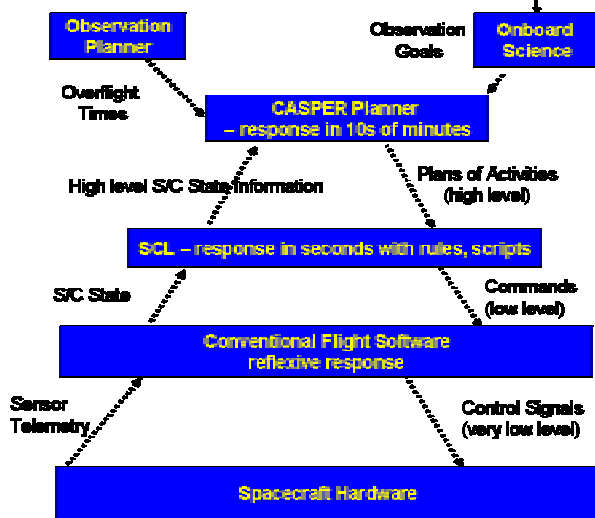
Observation Planner

Observation Goals

Onboard Science

Overflight Times

CASPER Planner – response in 10s of minutes

High level S/C State Information

Plans of Activities (high level)

SCL – response in seconds with rules, scripts

S/C State

Commands (low level)

Conventional Flight Software reflexive response

Sensor Telemetry

Control Signals (very low level)

Spacecraft Hardware